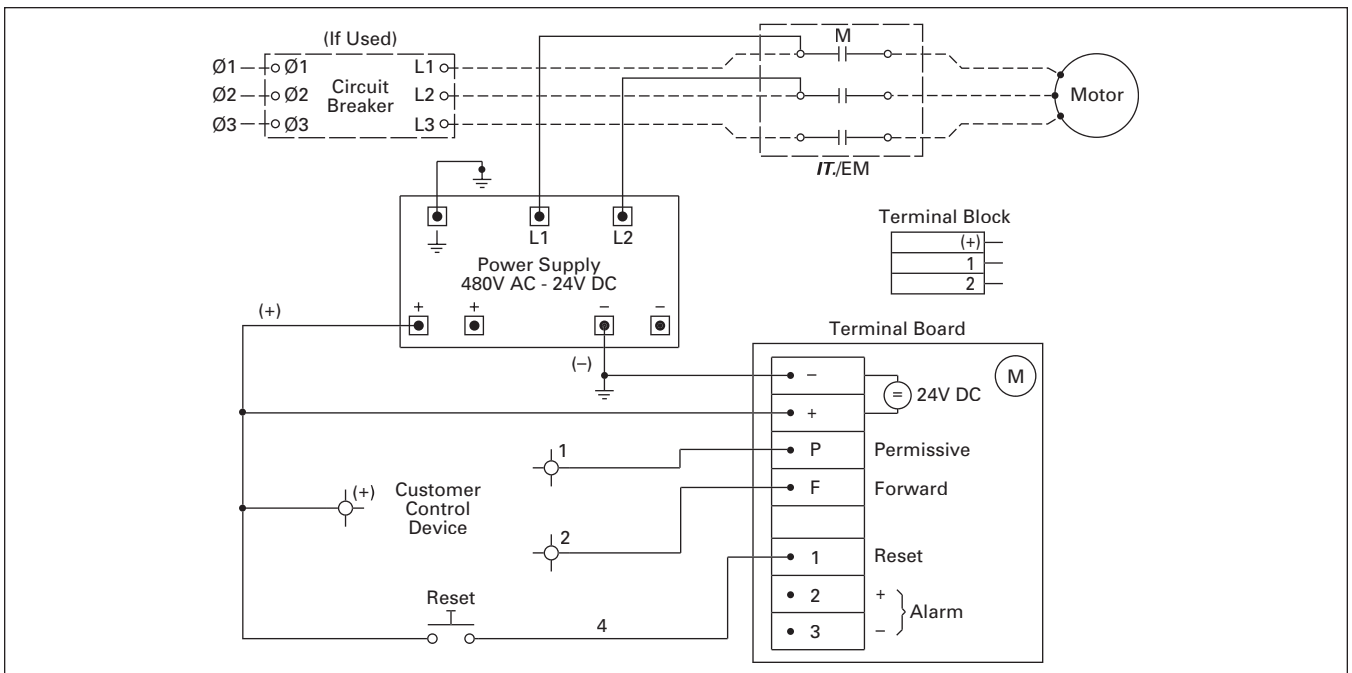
(If Used)

Ø1 Ø1 L1
Ø2 Ø2 Circuit Breaker L2
Ø3 Ø3 L3

M

Motor

*IT.*/EM

L1 L2

Power Supply
480V AC - 24V DC

+ + – –

Terminal Block

| (+) |
|---|
| 1 |
| 2 |

(+)

(–)

Terminal Board

M

– 
+ 
= 24V DC

P Permissive
F Forward

1 Reset
2 +
3 –
Alarm

1

(+) Customer Control Device

2

Reset

4